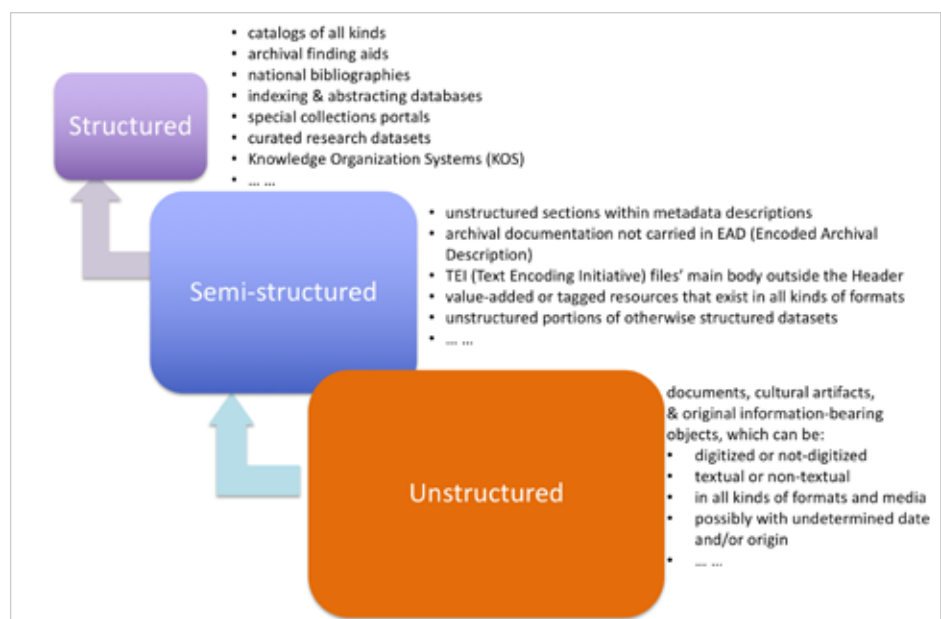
Structured

- catalogs of all kinds
- archival finding aids
- national bibliographies
- indexing & abstracting databases
- special collections portals
- curated research datasets
- Knowledge Organization Systems (KOS)
- … …

Semi-structured

- unstructured sections within metadata descriptions
- archival documentation not carried in EAD (Encoded Archival Description)
- TEI (Text Encoding Initiative) files' main body outside the Header
- value-added or tagged resources that exist in all kinds of formats
- unstructured portions of otherwise structured datasets
- … …

Unstructured

documents, cultural artifacts, & original information-bearing objects, which can be:
- digitized or not-digitized
- textual or non-textual
- in all kinds of formats and media
- possibly with undetermined date and/or origin
- … …